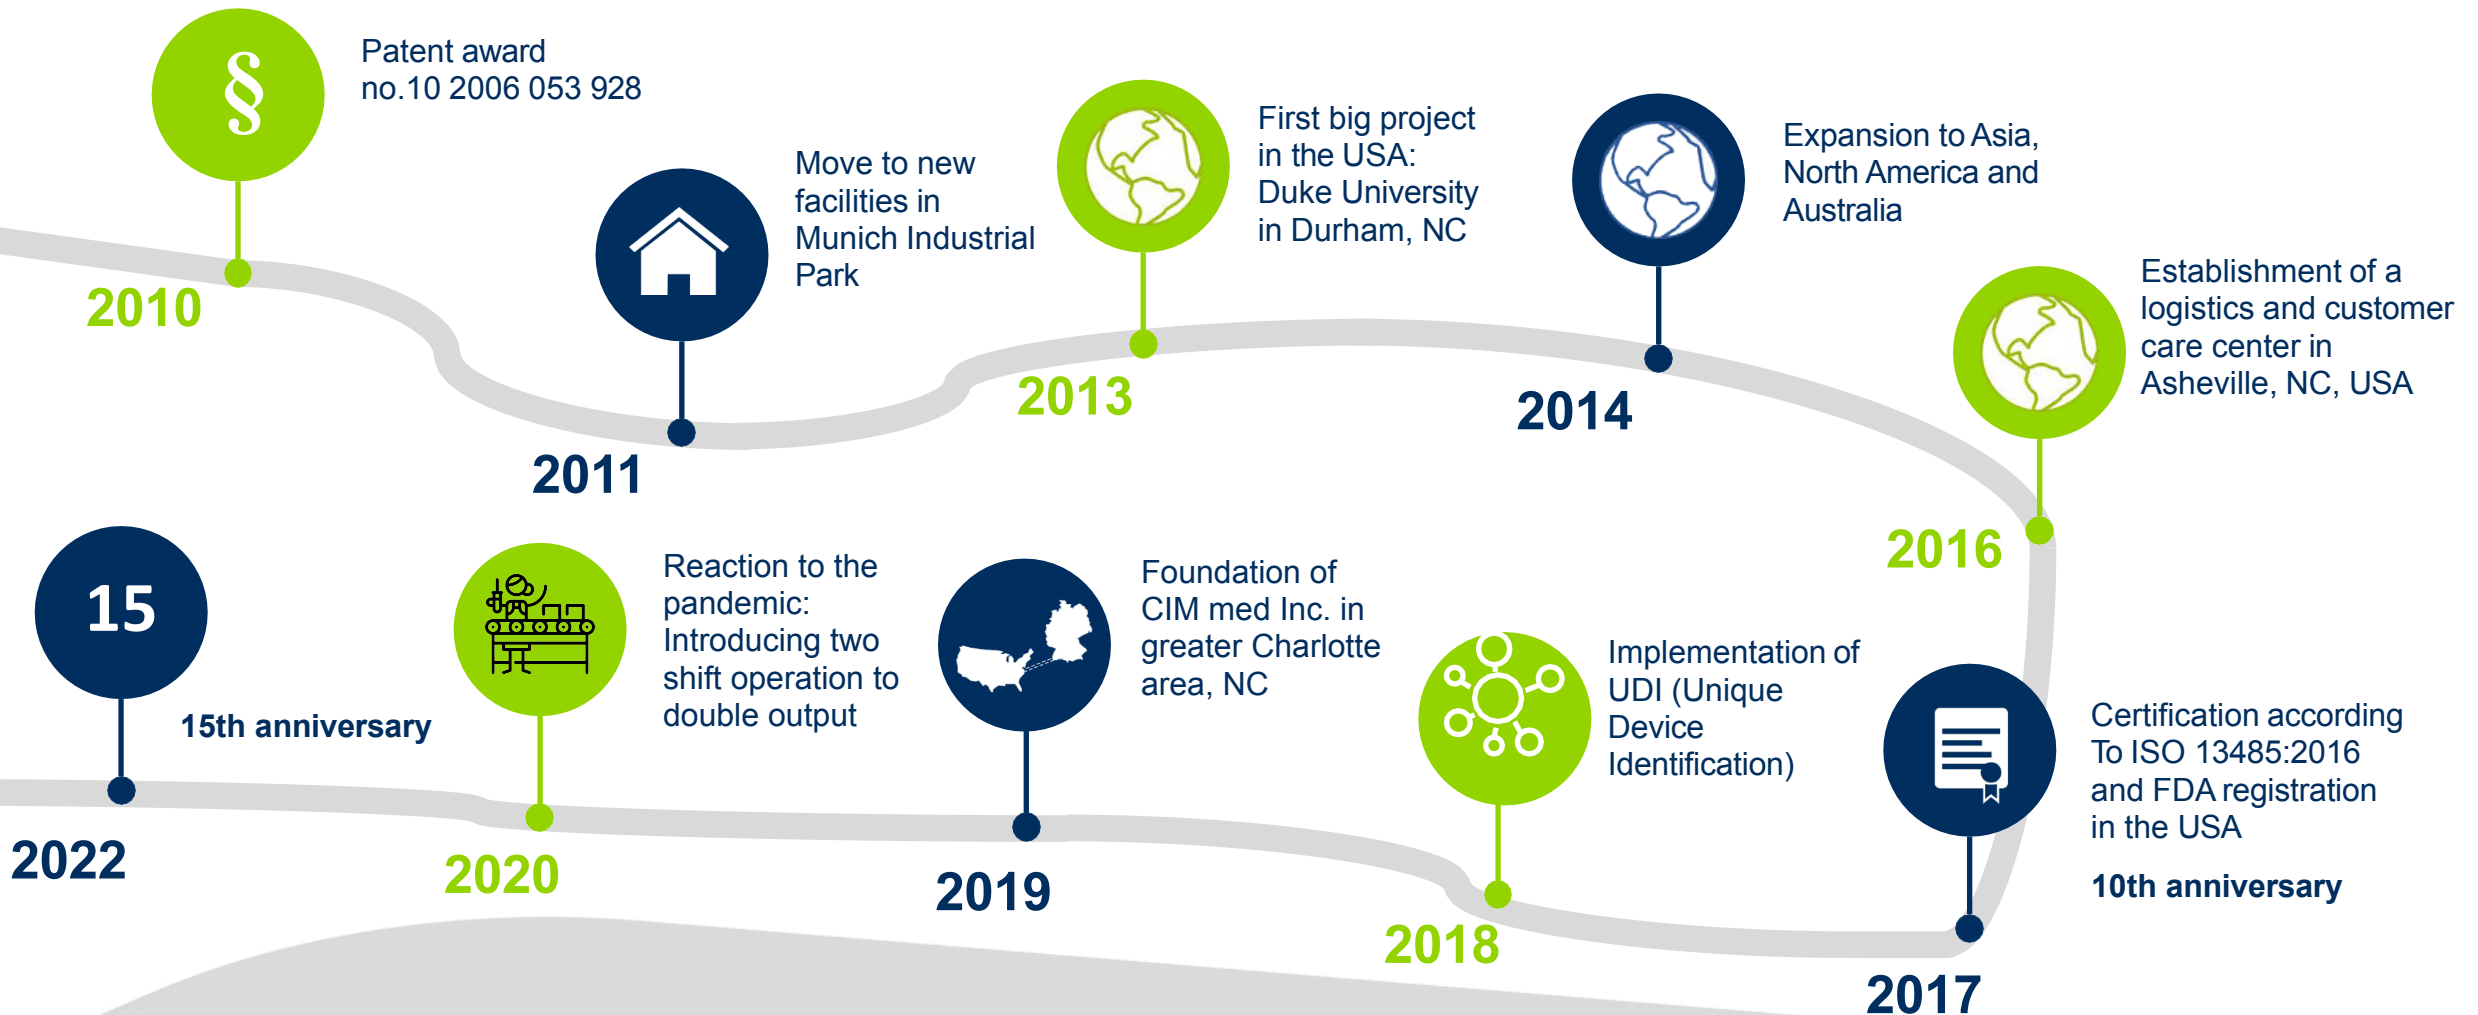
§

Patent award no.10 2006 053 928

2010

Move to new facilities in Munich Industrial Park

2011

First big project in the USA: Duke University in Durham, NC

2013

Expansion to Asia, North America and Australia

2014

Establishment of a logistics and customer care center in Asheville, NC, USA

2016

Certification according To ISO 13485:2016 and FDA registration in the USA

10th anniversary

2017

Implementation of UDI (Unique Device Identification)

2018

Foundation of CIM med Inc. in greater Charlotte area, NC

2019

Reaction to the pandemic: Introducing two shift operation to double output

2020

15

15th anniversary

2022